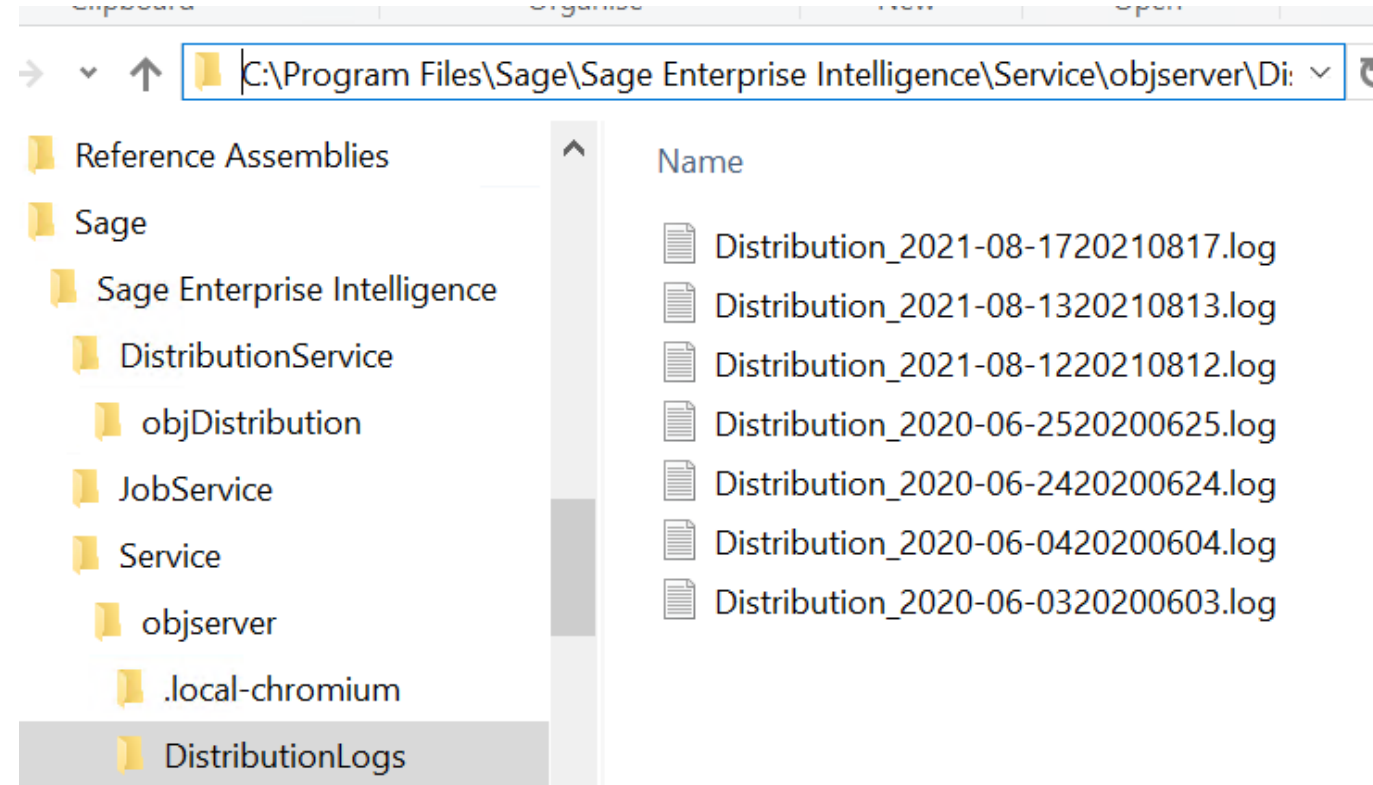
Clipboard Organise New Open

C:\Program Files\Sage\Sage Enterprise Intelligence\Service\objserver\Di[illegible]

Reference Assemblies
Sage
Sage Enterprise Intelligence
DistributionService
objDistribution
JobService
Service
objserver
.local-chromium
DistributionLogs

Name
Distribution_2021-08-1720210817.log
Distribution_2021-08-1320210813.log
Distribution_2021-08-1220210812.log
Distribution_2020-06-2520200625.log
Distribution_2020-06-2420200624.log
Distribution_2020-06-0420200604.log
Distribution_2020-06-0320200603.log